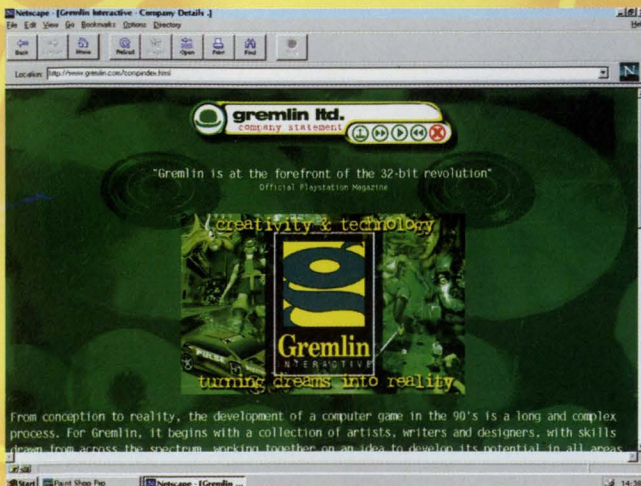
Netscape - [Gremlin Interactive - Company Details .]

File Edit View Go Bookmarks Options Directory

Back Forward Home Reload Images Open Print Find Stop

Location: http://www.gremlin.com/compindex.html

N

gremlin ltd.

company statement

"Gremlin is at the forefront of the 32-bit revolution"

Official Playstation Magazine

creativity & technology

Gremlin

INTERACTIVE

turning dreams into reality

From conception to reality, the development of a computer game in the 90's is a long and complex process. For Gremlin, it begins with a collection of artists, writers and designers, with skills drawn from across the spectrum, working together on an idea to develop its potential in all areas

Start Paint Shop Pro Netscape - [Gremlin ...

14:3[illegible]